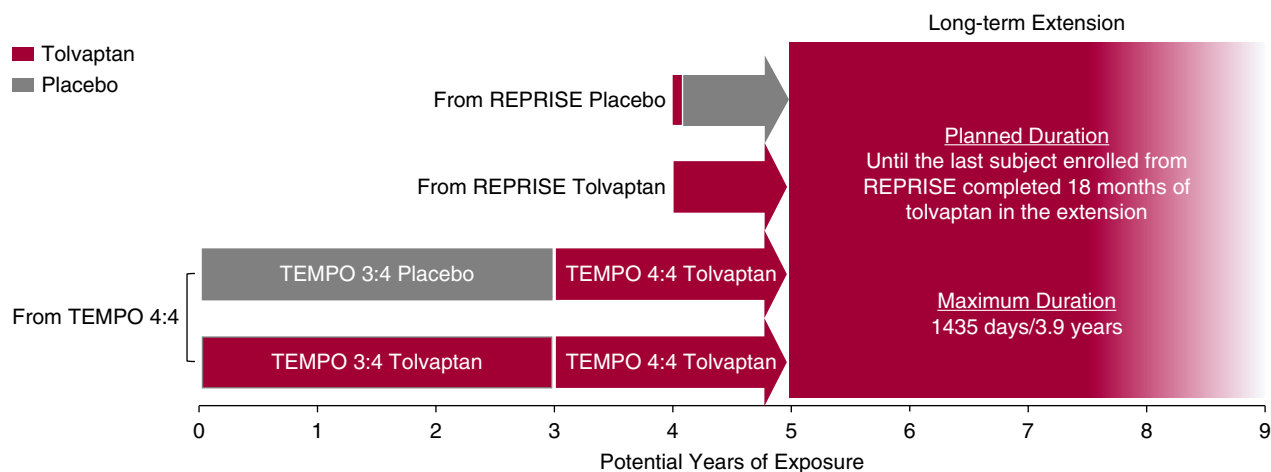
Tolvaptan
Placebo

Long-term Extension

From REPRISE Placebo

From REPRISE Tolvaptan

Planned Duration
Until the last subject enrolled from REPRISE completed 18 months of tolvaptan in the extension

From TEMPO 4:4

TEMPO 3:4 Placebo

TEMPO 4:4 Tolvaptan

TEMPO 3:4 Tolvaptan

TEMPO 4:4 Tolvaptan

Maximum Duration
1435 days/3.9 years

0 1 2 3 4 5 6 7 8 9

Potential Years of Exposure